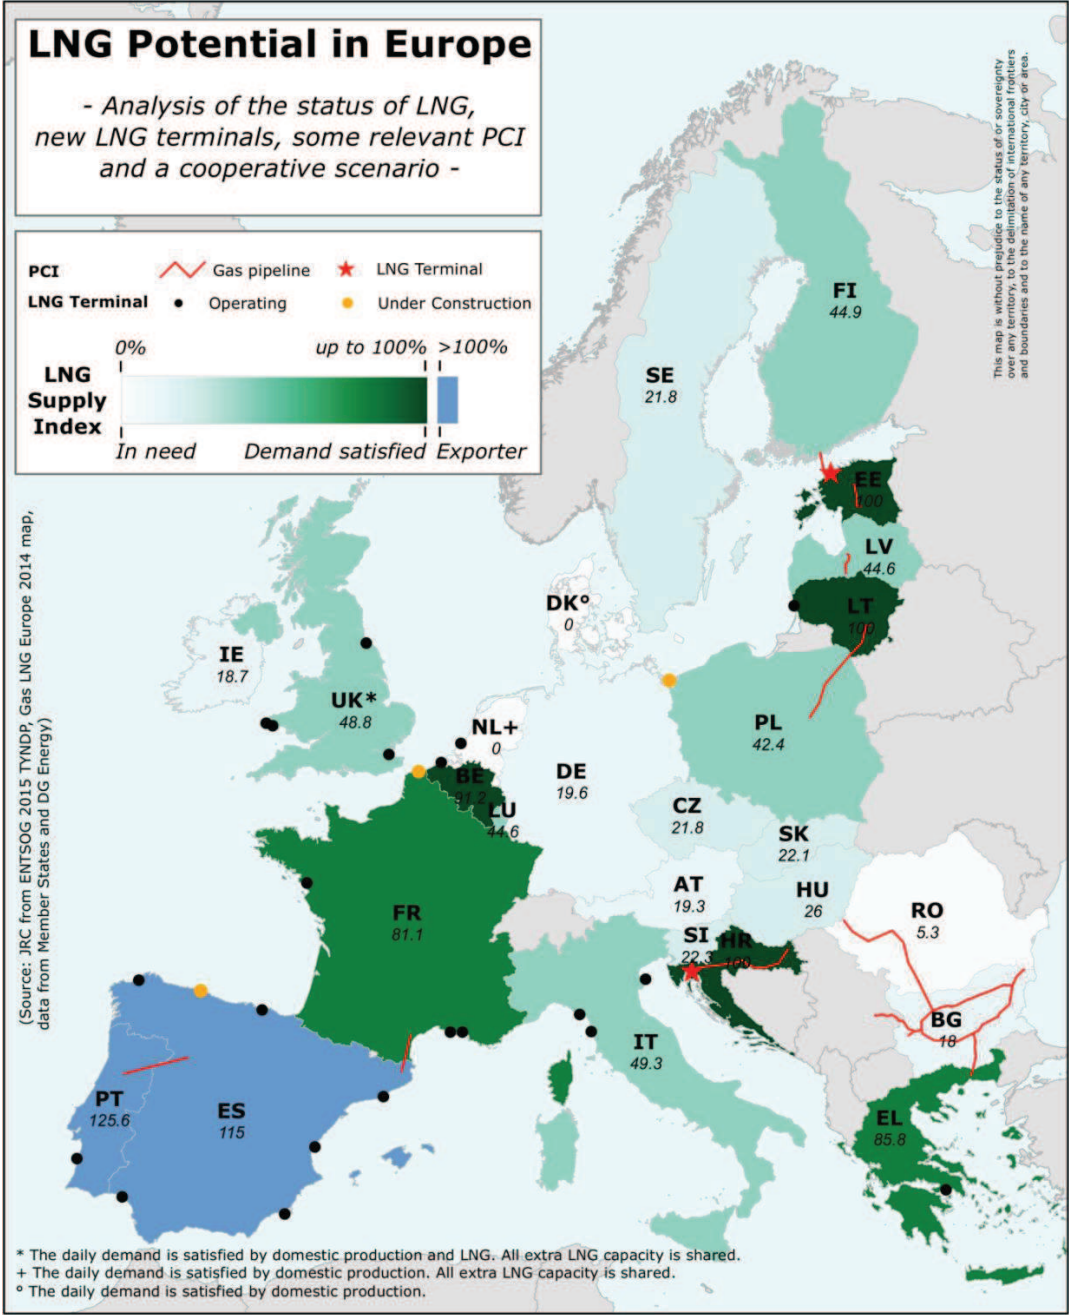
LNG Potential in Europe

- Analysis of the status of LNG, new LNG terminals, some relevant PCI and a cooperative scenario -

PCI Gas pipeline LNG Terminal
LNG Terminal Operating Under Construction

LNG Supply Index
0% up to 100% >100%
In need Demand satisfied Exporter

This map is without prejudice to the status of or sovereignty over any territory, to the delimitation of international frontiers and boundaries and to the name of any territory, city or area.

FI
44.9

SE
21.8

EE
100

LV
44.6

LT
100

DK°
0

IE
18.7

UK*
48.8

NL+
0

PL
42.4

BE
31.2

DE
19.6

LU
44.6

CZ
21.8

SK
22.1

AT
19.3

HU
26

FR
81.1

RO
5.3

SI
22.3

HR
100

BG
18

IT
49.3

PT
125.6

ES
115

EL
85.8

(Source: JRC from ENTSOG 2015 TYNDP, Gas LNG Europe 2014 map, data from Member States and DG Energy)

* The daily demand is satisfied by domestic production and LNG. All extra LNG capacity is shared.
+ The daily demand is satisfied by domestic production. All extra LNG capacity is shared.
° The daily demand is satisfied by domestic production.